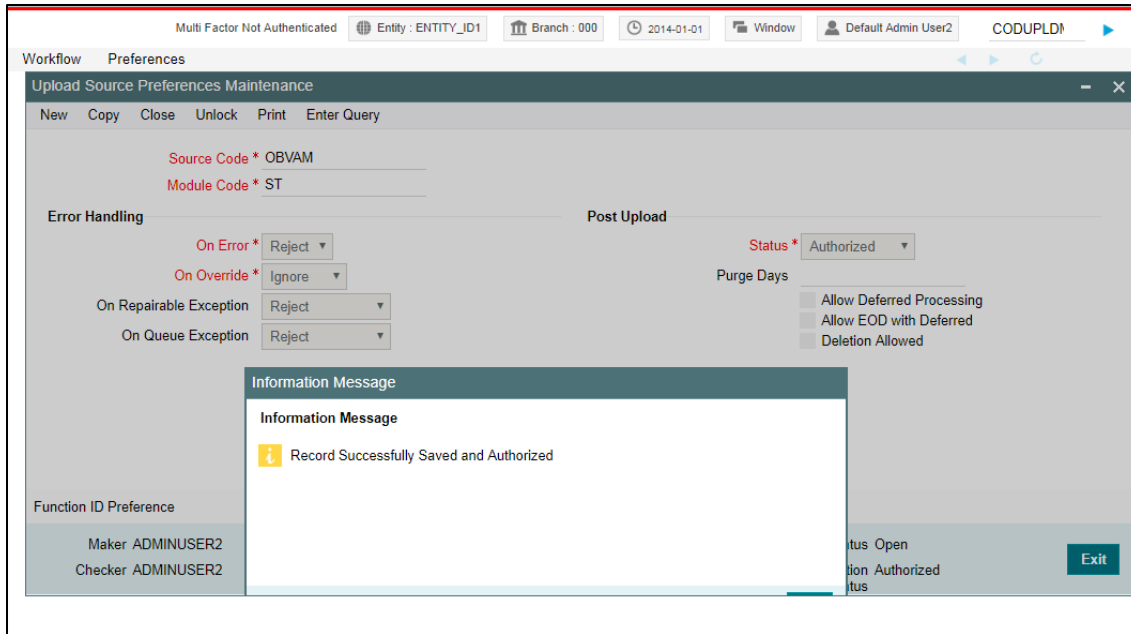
Multi Factor Not Authenticated   Entity : ENTITY_ID1   Branch : 000   2014-01-01   Window   Default Admin User2   CODUPLDI

Workflow   Preferences

Upload Source Preferences Maintenance

New   Copy   Close   Unlock   Print   Enter Query

Source Code * OBVAM
Module Code * ST

Error Handling

On Error * Reject
On Override * Ignore
On Repairable Exception Reject
On Queue Exception Reject

Post Upload

Status * Authorized
Purge Days
Allow Deferred Processing
Allow EOD with Deferred
Deletion Allowed

Information Message

Information Message

Record Successfully Saved and Authorized

Function ID Preference

Maker ADMINUSER2
Checker ADMINUSER2

tus Open
tion Authorized
tus

Exit